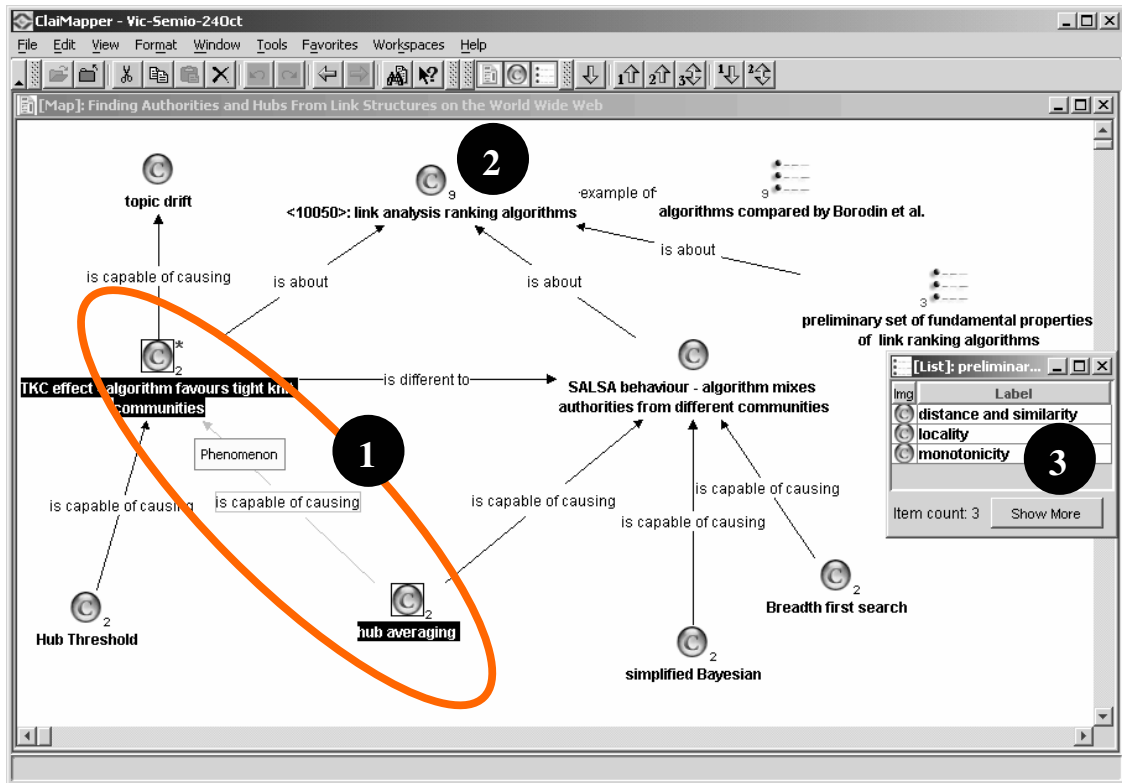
ClaiMapper - Vic-Semio-24Oct

File Edit View Format Window Tools Favorites Workspaces Help

[Map]: Finding Authorities and Hubs From Link Structures on the World Wide Web

2

9
<10050>: link analysis ranking algorithms

example of

9
algorithms compared by Borodin et al.

topic drift

is capable of causing

is about

is about

is about

3
preliminary set of fundamental properties of link ranking algorithms

*
2
TKC effect - algorithm favours tight knit communities

is different to

SALSA behaviour - algorithm mixes authorities from different communities

[List]: preliminar...

| Img | Label |
|---|---|
| C | distance and similarity |
| C | locality |
| C | monotonicity |

3

Item count: 3

Show More

Phenomenon

1

is capable of causing

is capable of causing

is capable of causing

is capable of causing

is capable of causing

2
Hub Threshold

2
hub averaging

2
Breadth first search

2
simplified Bayesian